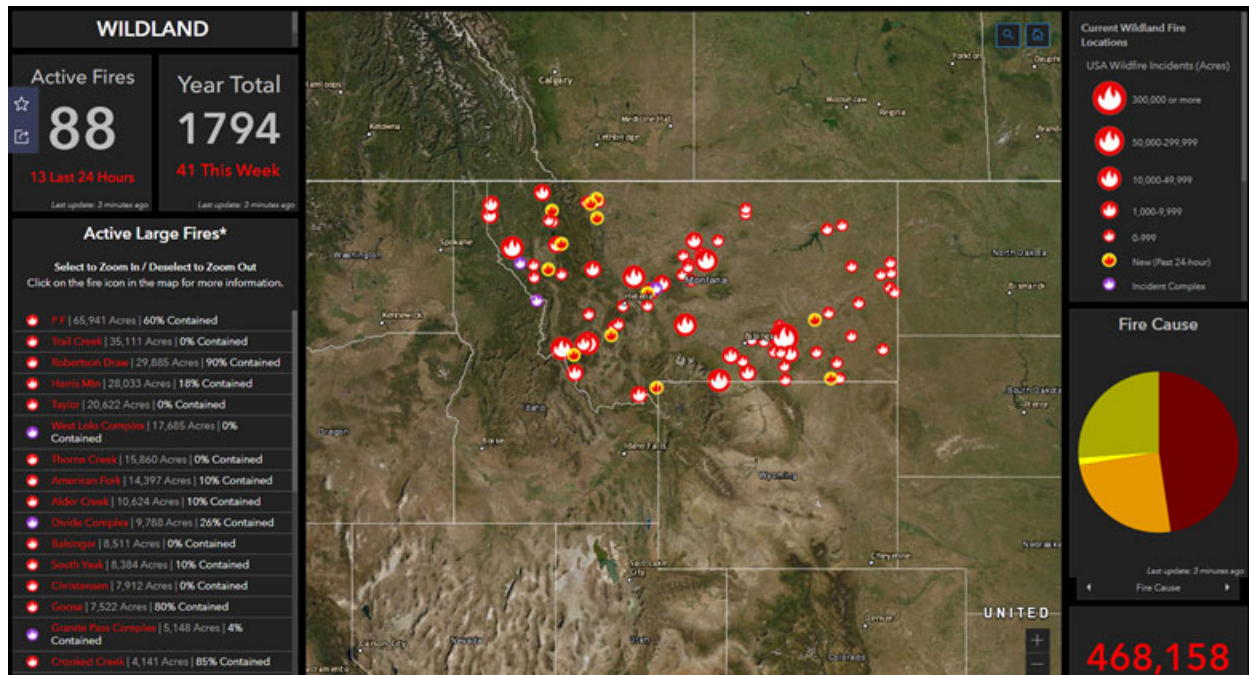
WILDLAND

Active Fires
88
13 Last 24 Hours
Last update: 3 minutes ago

Year Total
1794
41 This Week
Last update: 3 minutes ago

Active Large Fires*

Select to Zoom In / Deselect to Zoom Out
Click on the fire icon in the map for more information.

P F | 65,941 Acres | 60% Contained
Trail Creek | 35,111 Acres | 0% Contained
Robertson Draw | 29,885 Acres | 90% Contained
Harris Mtn | 28,033 Acres | 18% Contained
Taylor | 20,622 Acres | 0% Contained
West Lolo Complex | 17,685 Acres | 0% Contained
Thorne Creek | 15,860 Acres | 0% Contained
American Fork | 14,397 Acres | 10% Contained
Alder Creek | 10,624 Acres | 10% Contained
Divide Complex | 9,788 Acres | 26% Contained
Balsinger | 8,511 Acres | 0% Contained
South Yaak | 8,384 Acres | 10% Contained
Christensen | 7,912 Acres | 0% Contained
Goose | 7,522 Acres | 80% Contained
Granite Pass Complex | 5,148 Acres | 4% Contained
Crooked Creek | 4,141 Acres | 85% Contained

Calgary
Medicine Hat
Lethbridge
Regina
Spokane
Washington
Helena
Montana
Billings
North Dakota
Bismarck
South Dakota
Idaho
Oregon
Boise
Idaho Falls
Wyoming
Nevada
Colorado
UNITED

Current Wildland Fire Locations
USA Wildfire Incidents (Acres)
300,000 or more
50,000-299,999
10,000-49,999
1,000-9,999
0-999
New (Past 24-hour)
Incident Complex

Fire Cause
Last update: 3 minutes ago
Fire Cause

468,158